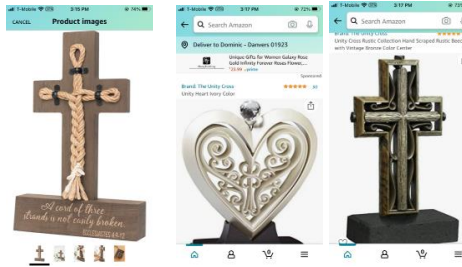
T-Mobile 3:15 PM 74%

CANCEL Product images

A cord of three strands is not easily broken.
ECCLESIASTES 4:9-12

T-Mobile 3:17 PM 72%

Search Amazon

Deliver to Dominic - Danvers 01923

Unique Gifts for Women Galaxy Rose Gold Infinity Forever Roses Flower... $23.99 prime

Sponsored

Brand: The Unity Cross
Unity Heart Ivory Color

T-Mobile 3:17 PM 72%

Search Amazon

Brand: The Unity Cross
Unity Cross Rustic Collection Hand Scraped Rustic Base with Vintage Bronze Color Center